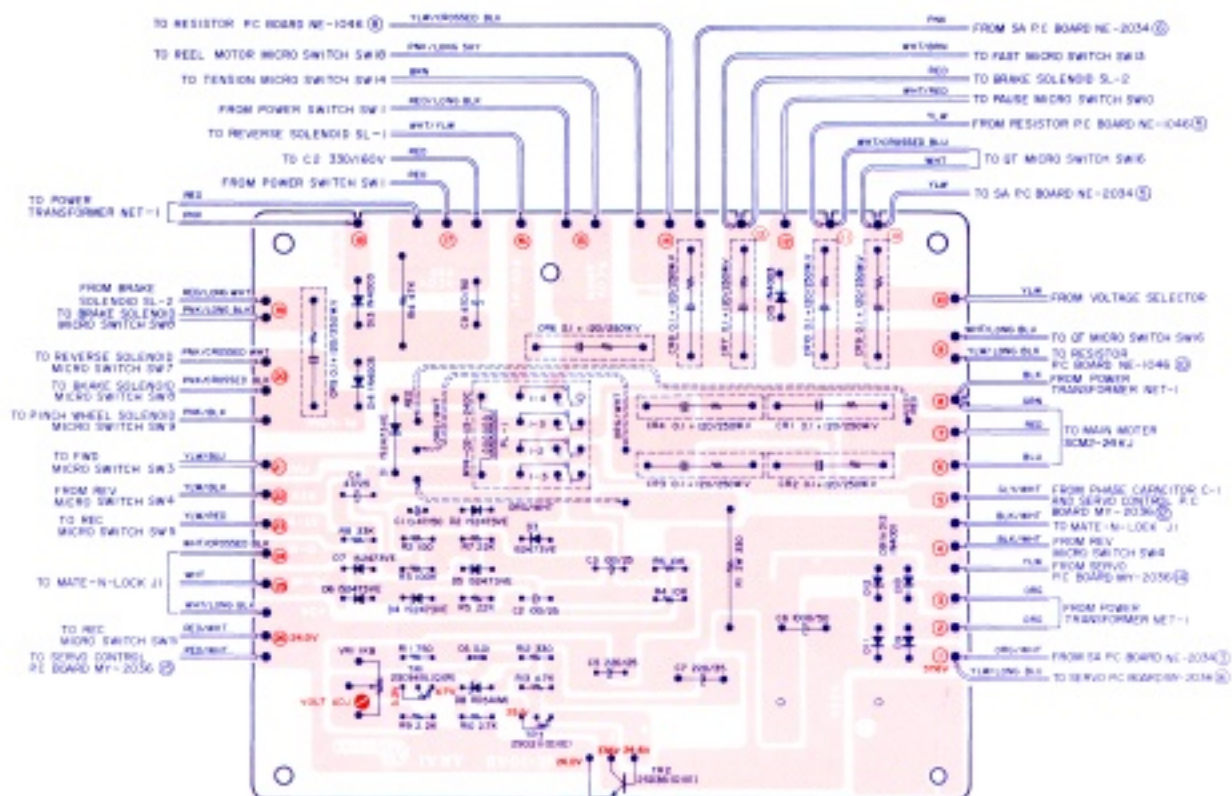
TO RESISTOR PC BOARD NE-1046 ⑧
YLW/CROSSED BLK
TO REEL MOTOR MICRO SWITCH SW18
PNK/LONG WHT
TO TENSION MICRO SWITCH SW14
BRN
FROM POWER SWITCH SW1
RED/LONG BLK
TO REVERSE SOLENOID SL-1
WHT/YLW
TO C2 330/160V
RED
FROM POWER SWITCH SW1
RED
TO POWER TRANSFORMER NET-1
RED
PNK

PNK
FROM SA P.C BOARD NE-2034 ⑫
WHT/BRN
TO FAST MICRO SWITCH SW13
RED
TO BRAKE SOLENOID SL-2
WHT/RED
TO PAUSE MICRO SWITCH SW10
YLW
FROM RESISTOR P.C BOARD NE-1046 ⑤
WHT/CROSSED BLU
WHT
TO ST MICRO SWITCH SW15
YLW
TO SA PC BOARD NE-2034 ⑤

FROM BRAKE SOLENOID SL-2
RED/LONG WHT
TO BRAKE SOLENOID MICRO SWITCH SW8
PNK/LONG BLK
TO REVERSE SOLENOID MICRO SWITCH SW7
PNK/CROSSED WHT
TO BRAKE SOLENOID MICRO SWITCH SW8
PNK/CROSSED BLK
TO PINCH WHEEL SOLENOID MICRO SWITCH SW9
PNK/BLK
TO FIND MICRO SWITCH SW3
YLW/BLU
FROM REV MICRO SWITCH SW4
YLW/BLK
TO REC MICRO SWITCH SW5
YLW/RED
WHT/CROSSED BLK
TO MATE-N-LOCK J1
WHT
WHT/LONG BLK
TO REC MICRO SWITCH SW11
RED/WHT
TO SERVO CONTROL P.C BOARD MY-2036 ⑦
RED/WHT
24.3V

YLW
FROM VOLTAGE SELECTOR
WHT/LONG BLU
TO ST MICRO SWITCH SW16
YLW/LONG BLK
TO RESISTOR PC BOARD NE-1046 ⑩
BLK
FROM POWER TRANSFORMER NET-1
BRN
RED
BLU
TO MAIN MOTOR SCM2-24KJ
BLK/WHT
FROM PHASE CAPACITOR C-1 AND SERVO CONTROL P.C BOARD MY-2036 ⑥
BLK/WHT
TO MATE-N-LOCK J1
BLK/WHT
FROM REV MICRO SWITCH SW4
YLW
FROM SERVO P.C BOARD MY-2036 ④
ORG
ORG
FROM POWER TRANSFORMER NET-1
ORG/WHT
FROM SA PC BOARD NE-2034 ⑦
YLW/LONG BLU
TO SERVO PC BOARD MY-2036 ⑤

CR4 0.1 + 120/250WV
CR1 0.1 + 120/250WV
CR3 0.1 + 120/250WV
CR2 0.1 + 120/250WV
CR6 0.1 + 120/250WV
RL-1
C4 4.7/25
R8 33K
R6 100
R7 2.2K
D1
C3 100/25
R4 10K
D7 10JE7VE
D6
D5
R5 22K
C2 100/25
C6 1000/50
VR1 1KB
R1 750
C5 0.22
R2 330
R3 4.7K
C8 220/25
C7 220/35
VOLT ADJ
D8
TR1
R9 2.2K
R10 2.7K
TR3
TR2
24.6V
28V
24.6V
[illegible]